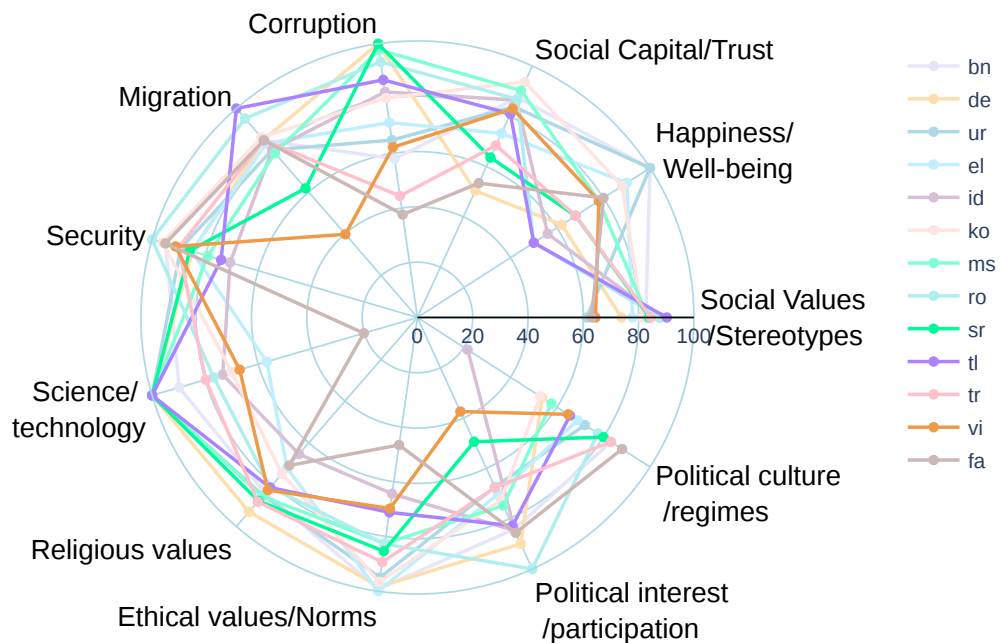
Corruption
Social Capital/Trust
Migration
Happiness/ Well-being
Security
Social Values /Stereotypes
Science/ technology
Political culture /regimes
Religious values
Ethical values/Norms
Political interest /participation
0
20
40
60
80
100

bn
de
ur
el
id
ko
ms
ro
sr
tl
tr
vi
fa